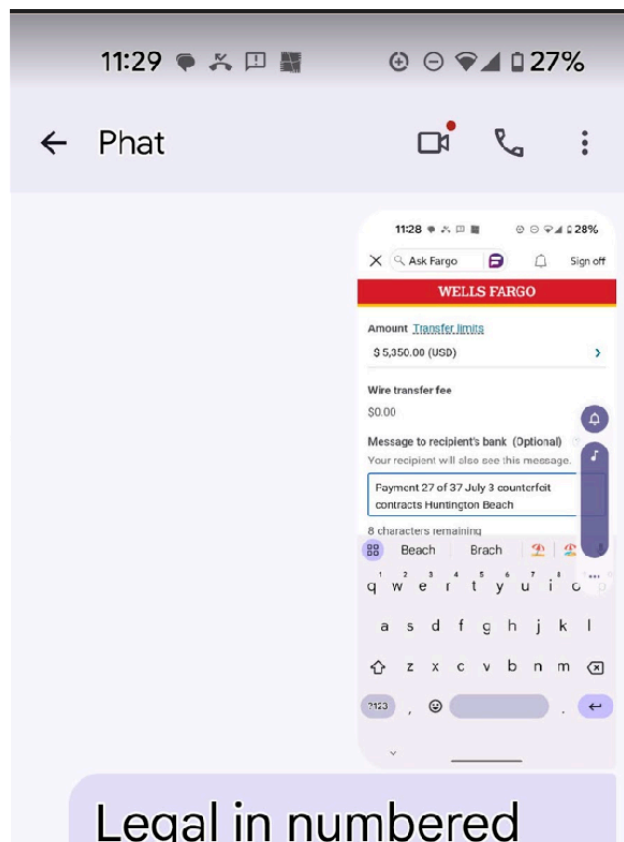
11:29

27%

Phat

11:28

28%

Ask Fargo

Sign off

WELLS FARGO

Amount Transfer limits

$5,350.00 (USD)

Wire transfer fee

$0.00

Message to recipient's bank (Optional)

Your recipient will also see this message.

Payment 27 of 37 July 3 counterfeit contracts Huntington Beach

8 characters remaining

Beach Brach

q w e r t y u i o p

a s d f g h j k l

z x c v b n m

?123 , .

Legal in numbered